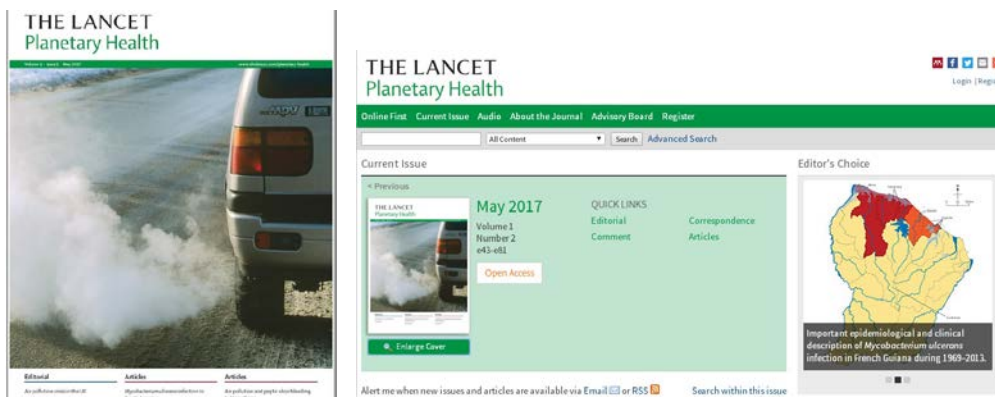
THE LANCET
Planetary Health

Volume 1 · Issue 2 · May 2017 www.thelancet.com/planetary-health

MPV

Editorial

Articles

Articles

THE LANCET
Planetary Health

Login | Regi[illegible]

Online First Current Issue Audio About the Journal Advisory Board Register

All Content Search Advanced Search

Current Issue

< Previous

THE LANCET
Planetary Health

May 2017
Volume 1
Number 2
e43-e81

Open Access

QUICK LINKS
Editorial
Comment
Correspondence
Articles

Enlarge Cover

Alert me when new issues and articles are available via Email or RSS

Search within this issue

Editor's Choice

Important epidemiological and clinical description of *Mycobacterium ulcerans* infection in French Guiana during 1969-2013.